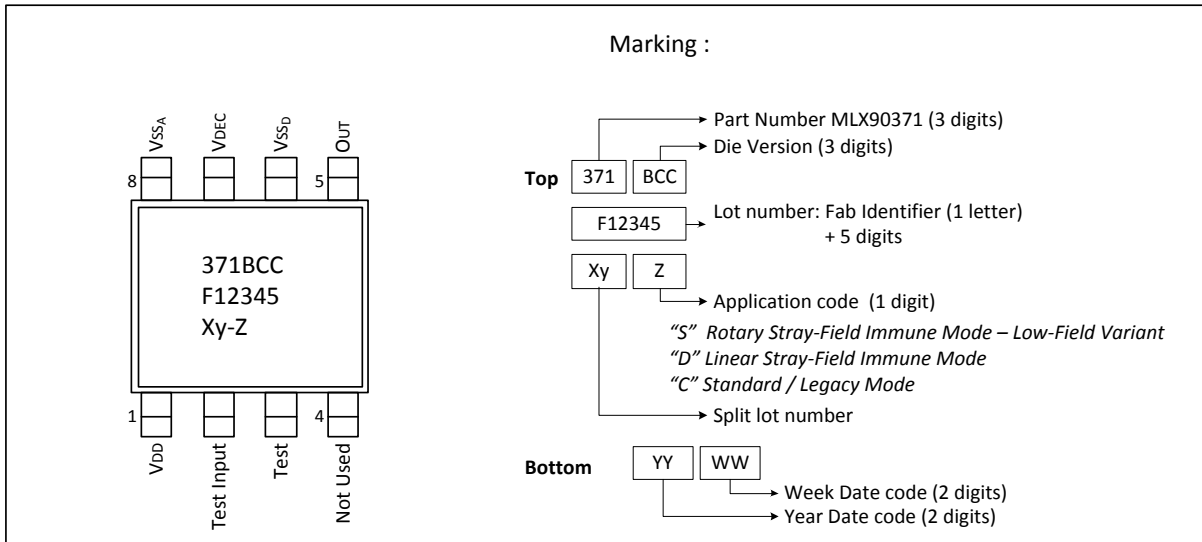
Marking :

$V_{SS_A}$

VDEC

$V_{SS_D}$

OUT

8

5

371BCC
F12345
Xy-Z

1

4

VDD

Test Input

Test

Not Used

Part Number MLX90371 (3 digits)

Die Version (3 digits)

Top

371

BCC

F12345

Lot number: Fab Identifier (1 letter) + 5 digits

Xy

Z

Application code (1 digit)

*"S" Rotary Stray-Field Immune Mode – Low-Field Variant*

*"D" Linear Stray-Field Immune Mode*

*"C" Standard / Legacy Mode*

Split lot number

Bottom

YY

WW

Week Date code (2 digits)

Year Date code (2 digits)